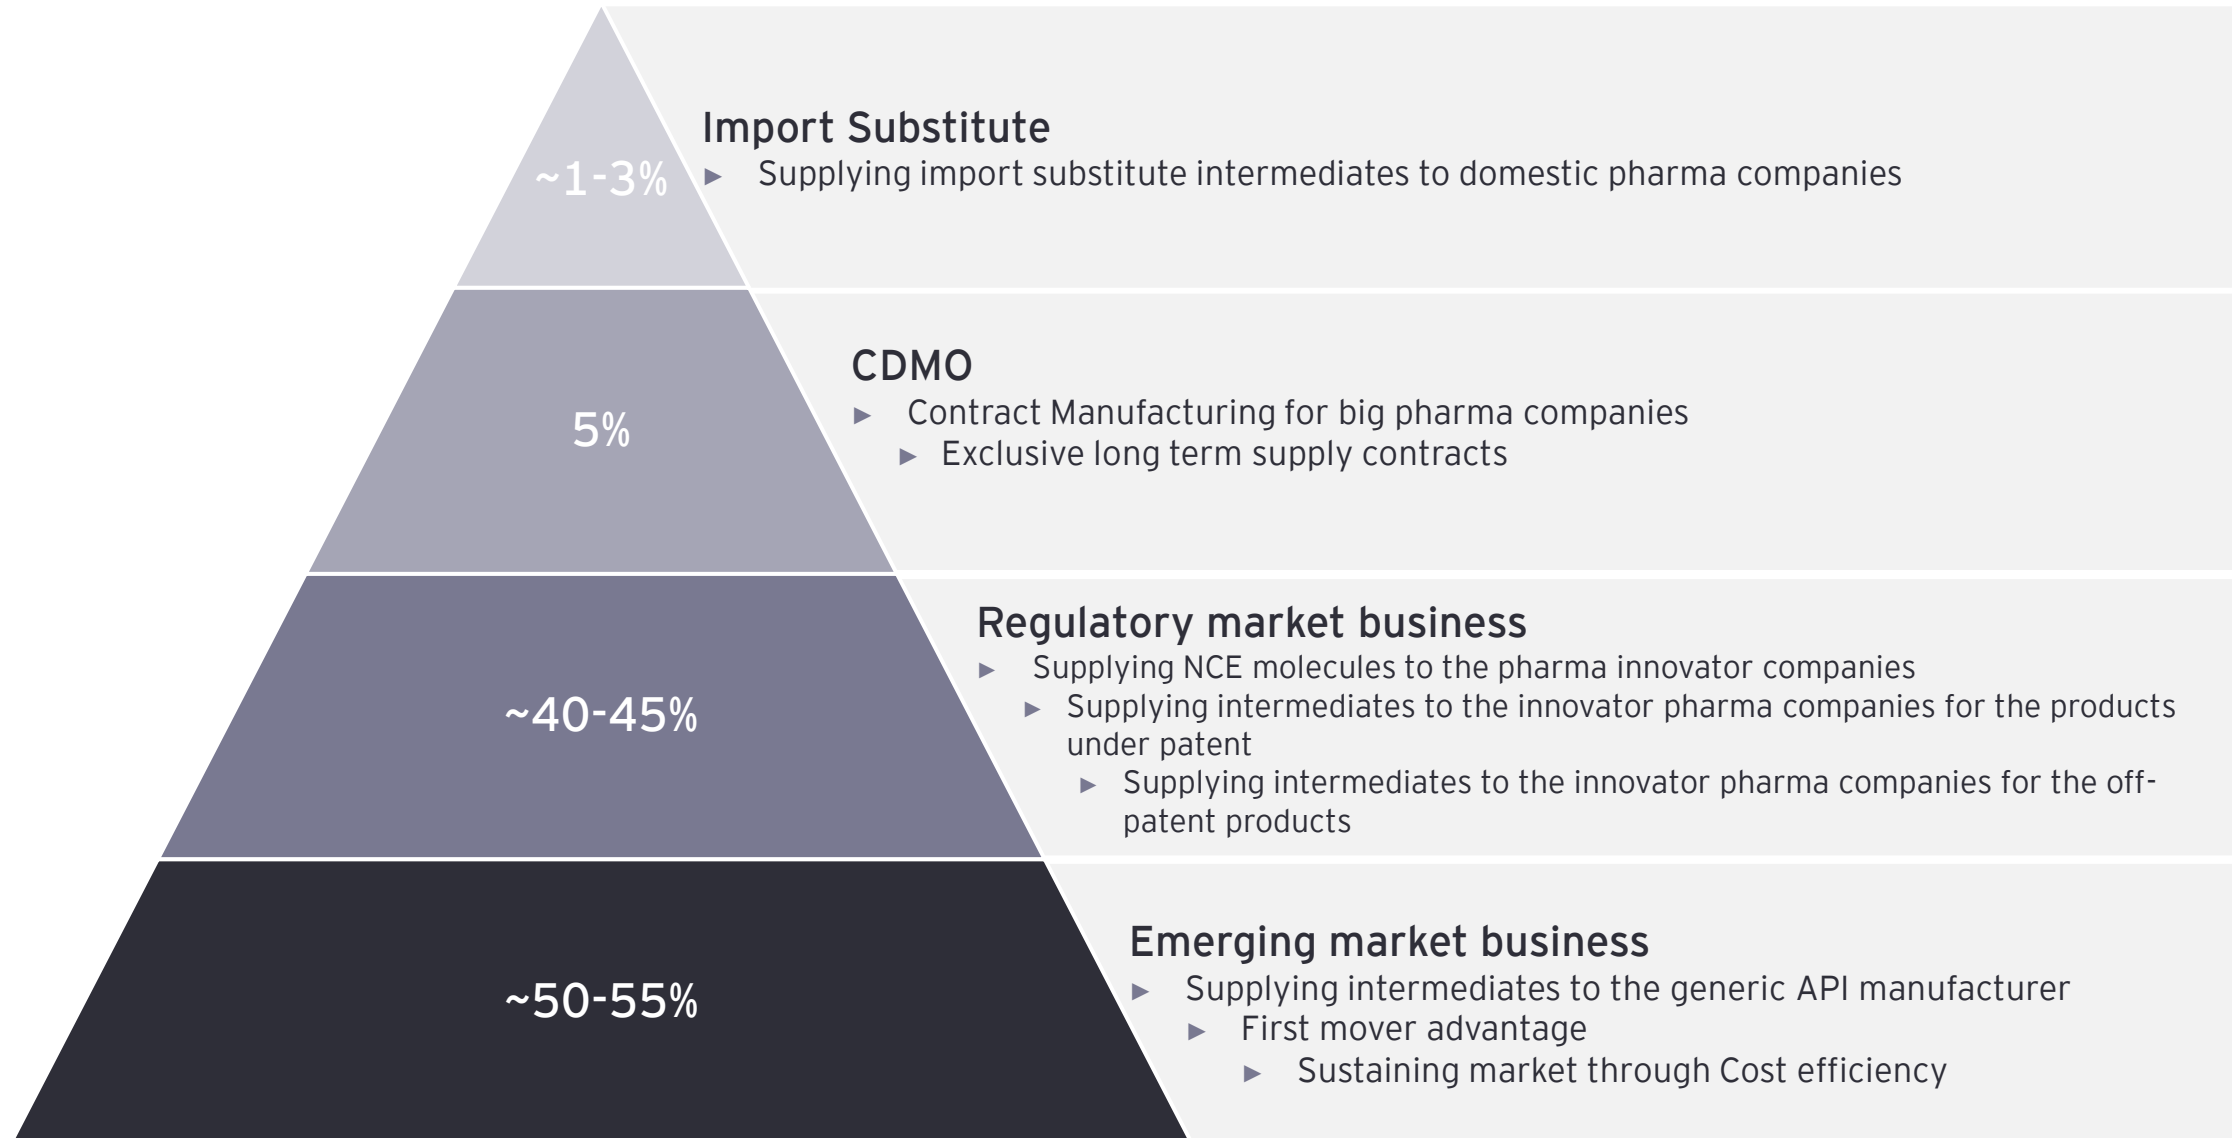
~1-3%

Import Substitute
► Supplying import substitute intermediates to domestic pharma companies

5%

CDMO
► Contract Manufacturing for big pharma companies
► Exclusive long term supply contracts

~40-45%

Regulatory market business
► Supplying NCE molecules to the pharma innovator companies
► Supplying intermediates to the innovator pharma companies for the products under patent
► Supplying intermediates to the innovator pharma companies for the off-patent products

~50-55%

Emerging market business
► Supplying intermediates to the generic API manufacturer
► First mover advantage
► Sustaining market through Cost efficiency